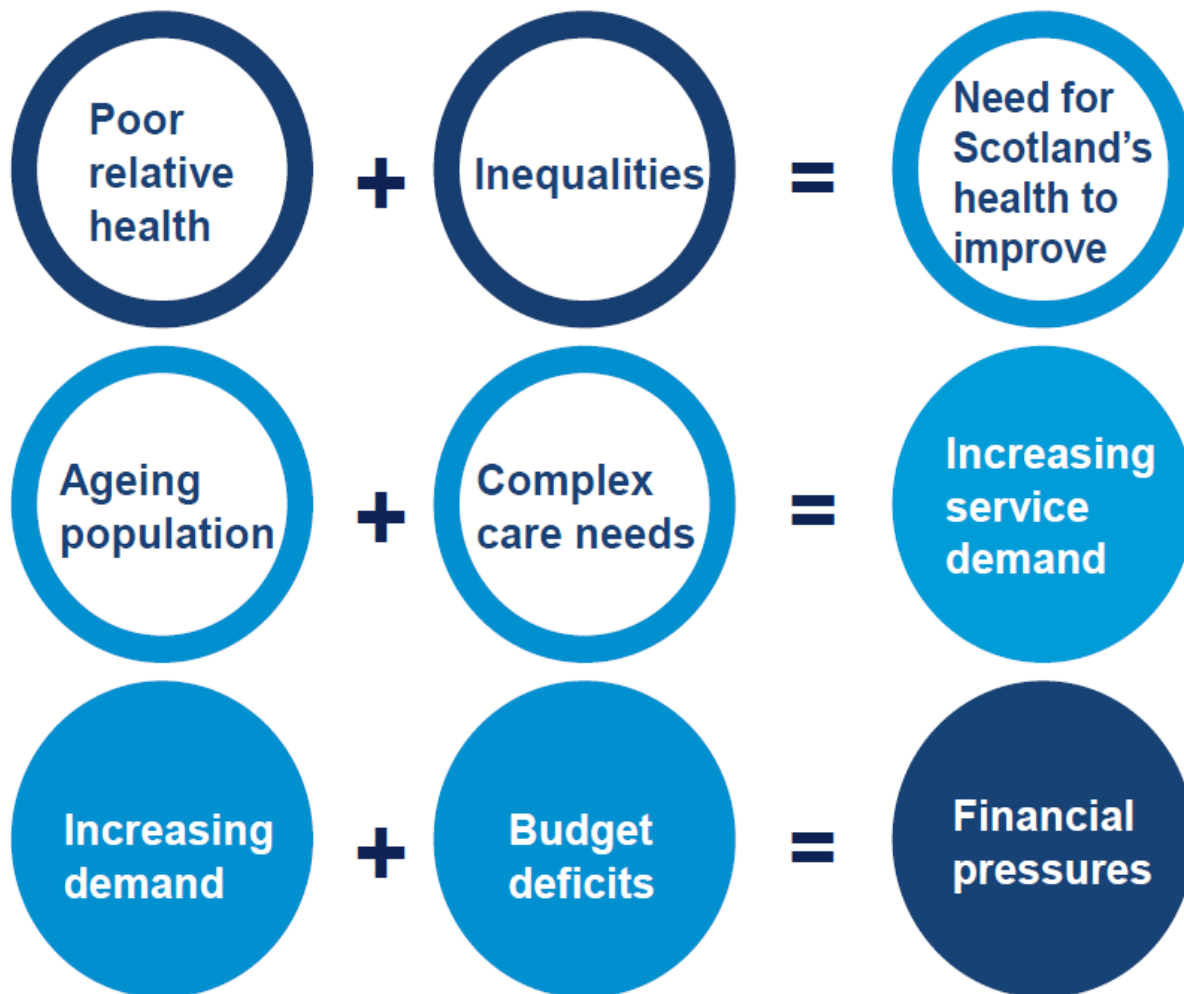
Poor relative health + Inequalities = Need for Scotland's health to improve

Ageing population + Complex care needs = Increasing service demand

Increasing demand + Budget deficits = Financial pressures